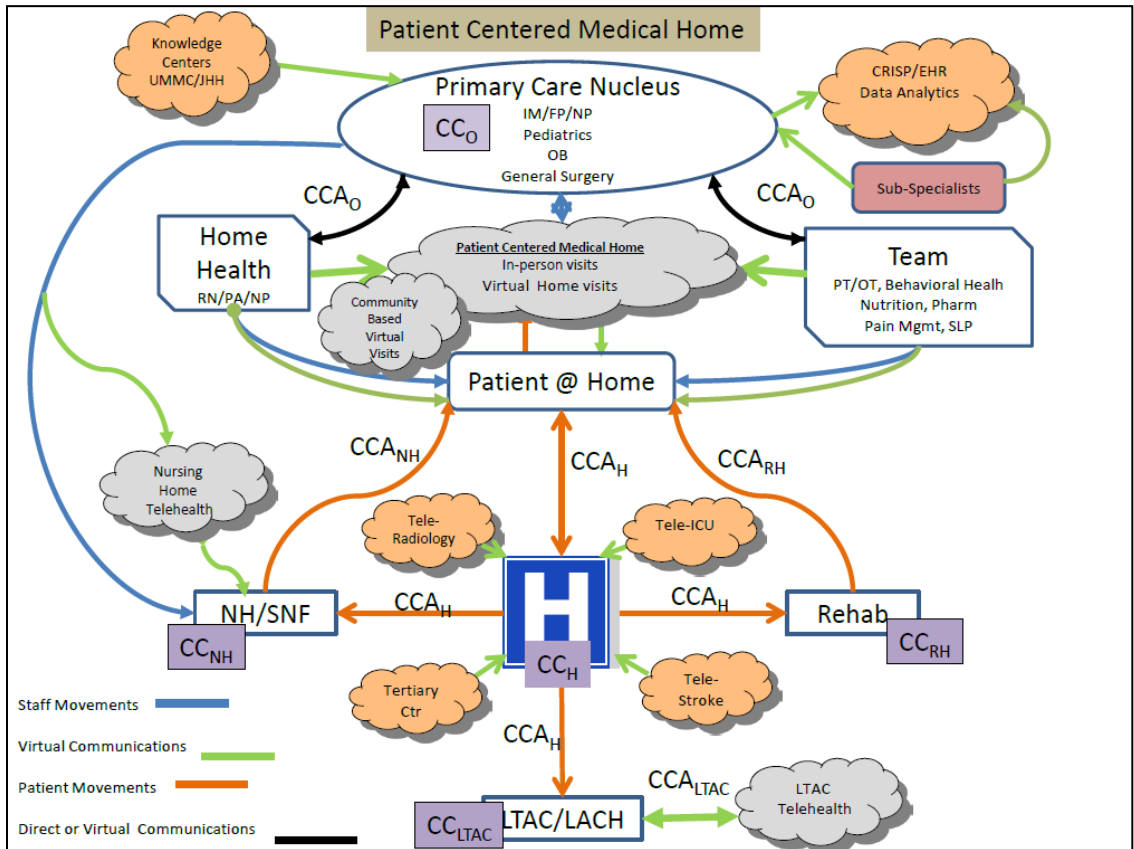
Patient Centered Medical Home

Knowledge Centers UMMC/JHH

Primary Care Nucleus
$CC_O$
IM/FP/NP
Pediatrics
OB
General Surgery

CRISP/EHR Data Analytics

Sub-Specialists

$CCA_O$

$CCA_O$

Home Health
RN/PA/NP

Patient Centered Medical Home
In-person visits
Virtual Home visits

Community Based Virtual Visits

Team
PT/OT, Behavioral Healh
Nutrition, Pharm
Pain Mgmt, SLP

Patient @ Home

$CCA_{NH}$

$CCA_H$

$CCA_{RH}$

Nursing Home Telehealth

Tele-Radiology

Tele-ICU

NH/SNF
$CC_{NH}$

$CCA_H$

$CCA_H$

Rehab
$CC_{RH}$

$CC_H$

Tertiary Ctr

Tele-Stroke

$CCA_H$

$CCA_{LTAC}$

LTAC Telehealth

$CC_{LTAC}$
LTAC/LACH

Staff Movements

Virtual Communications

Patient Movements

Direct or Virtual Communications